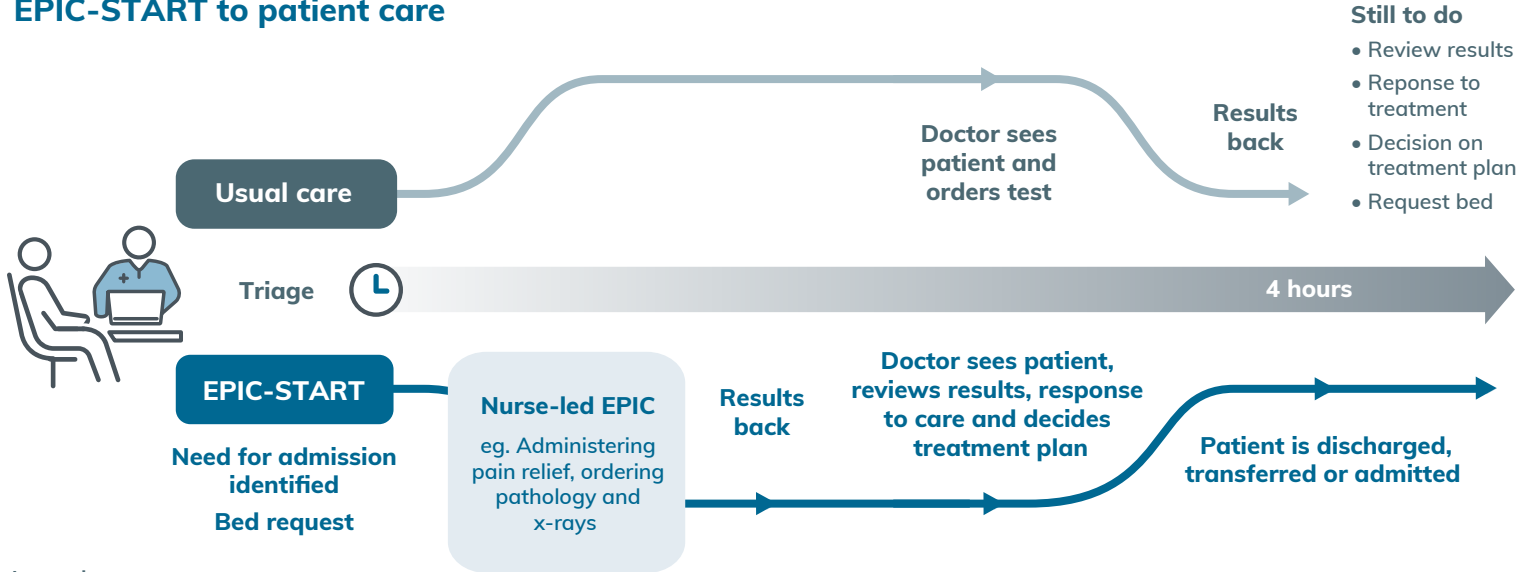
EPIC-START to patient care

Still to do
• Review results
• Reponse to treatment
• Decision on treatment plan
• Request bed

Usual care

Doctor sees patient and orders test

Results back

Triage

4 hours

EPIC-START

Need for admission identified

Bed request

Nurse-led EPIC

eg. Administering pain relief, ordering pathology and x-rays

Results back

Doctor sees patient, reviews results, response to care and decides treatment plan

Patient is discharged, transferred or admitted